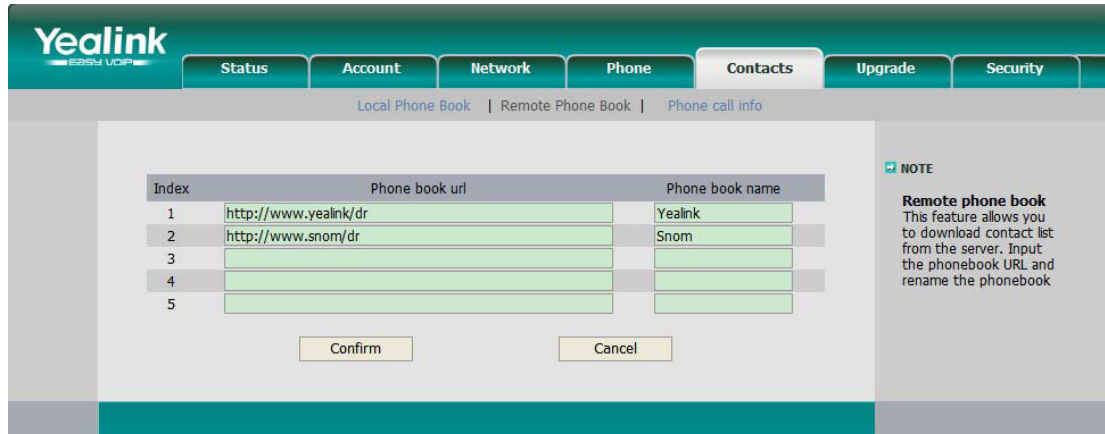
Yealink
EASY VOIP

Status | Account | Network | Phone | Contacts | Upgrade | Security

Local Phone Book | Remote Phone Book | Phone call info

| Index | Phone book url | Phone book name |
|---|---|---|
| 1 | http://www.yealink/dr | Yealink |
| 2 | http://www.snom/dr | Snom |
| 3 | | |
| 4 | | |
| 5 | | |

Confirm Cancel

NOTE

Remote phone book
This feature allows you to download contact list from the server. Input the phonebook URL and rename the phonebook